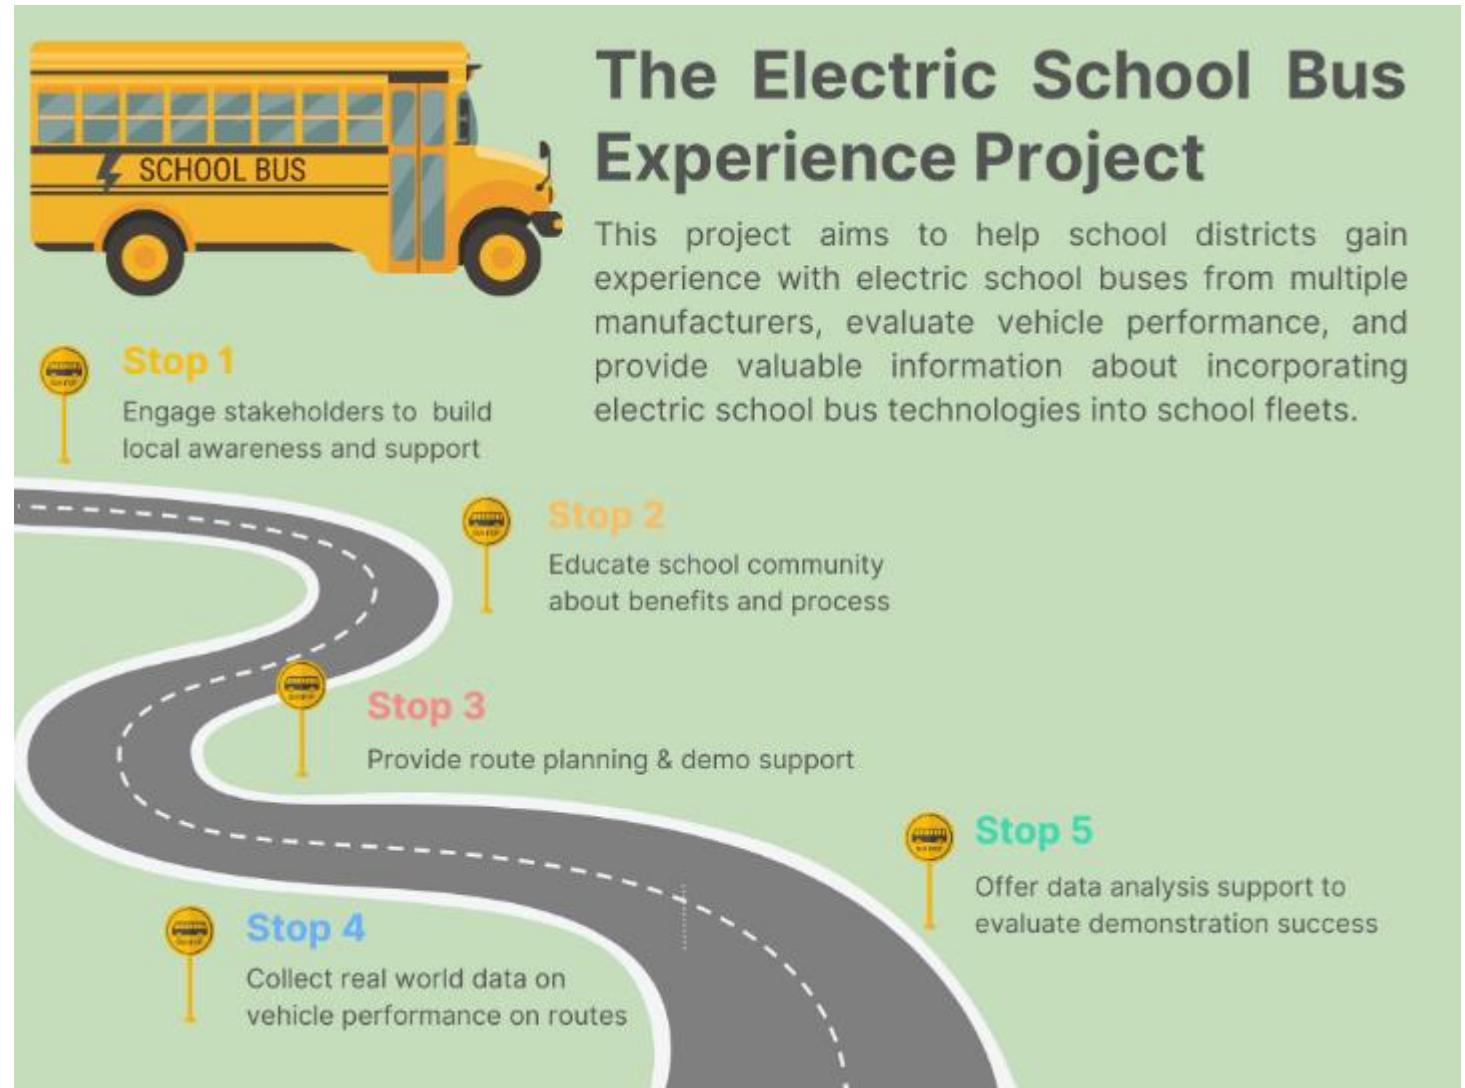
SCHOOL BUS

The Electric School Bus Experience Project

This project aims to help school districts gain experience with electric school buses from multiple manufacturers, evaluate vehicle performance, and provide valuable information about incorporating electric school bus technologies into school fleets.

Stop 1
Engage stakeholders to build local awareness and support

Stop 2
Educate school community about benefits and process

Stop 3
Provide route planning & demo support

Stop 5
Offer data analysis support to evaluate demonstration success

Stop 4
Collect real world data on vehicle performance on routes